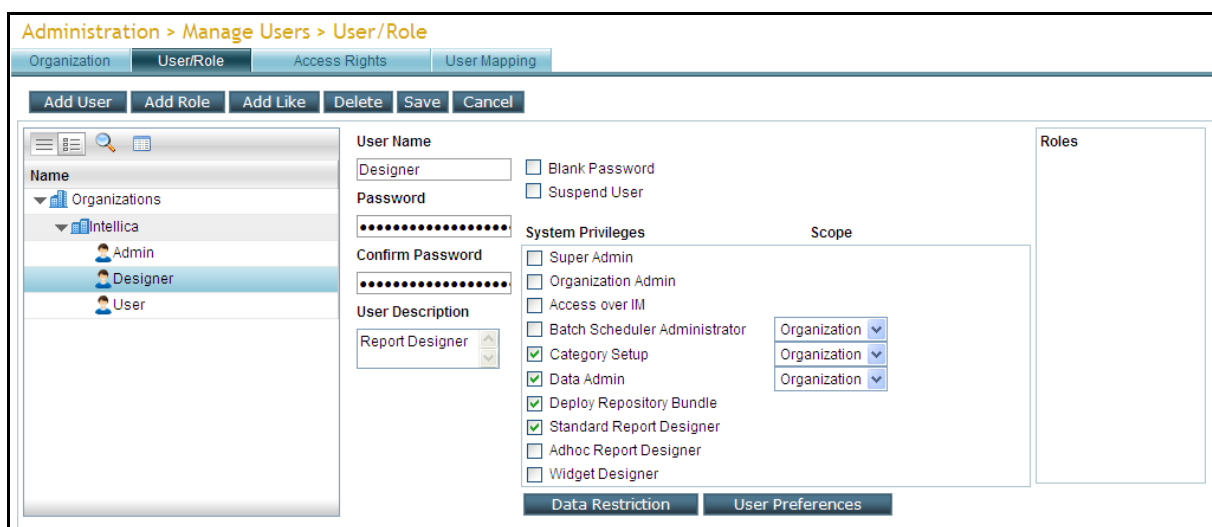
Administration > Manage Users > User/Role

Organization | User/Role | Access Rights | User Mapping

Add User | Add Role | Add Like | Delete | Save | Cancel

Name
Organizations
Intellica
Admin
Designer
User

User Name
Designer
Password
••••••••••••••••••
Confirm Password
••••••••••••••••••
User Description
Report Designer

Blank Password
Suspend User

System Privileges
Scope
Super Admin
Organization Admin
Access over IM
Batch Scheduler Administrator
Organization
Category Setup
Organization
Data Admin
Organization
Deploy Repository Bundle
Standard Report Designer
Adhoc Report Designer
Widget Designer

Data Restriction | User Preferences

Roles